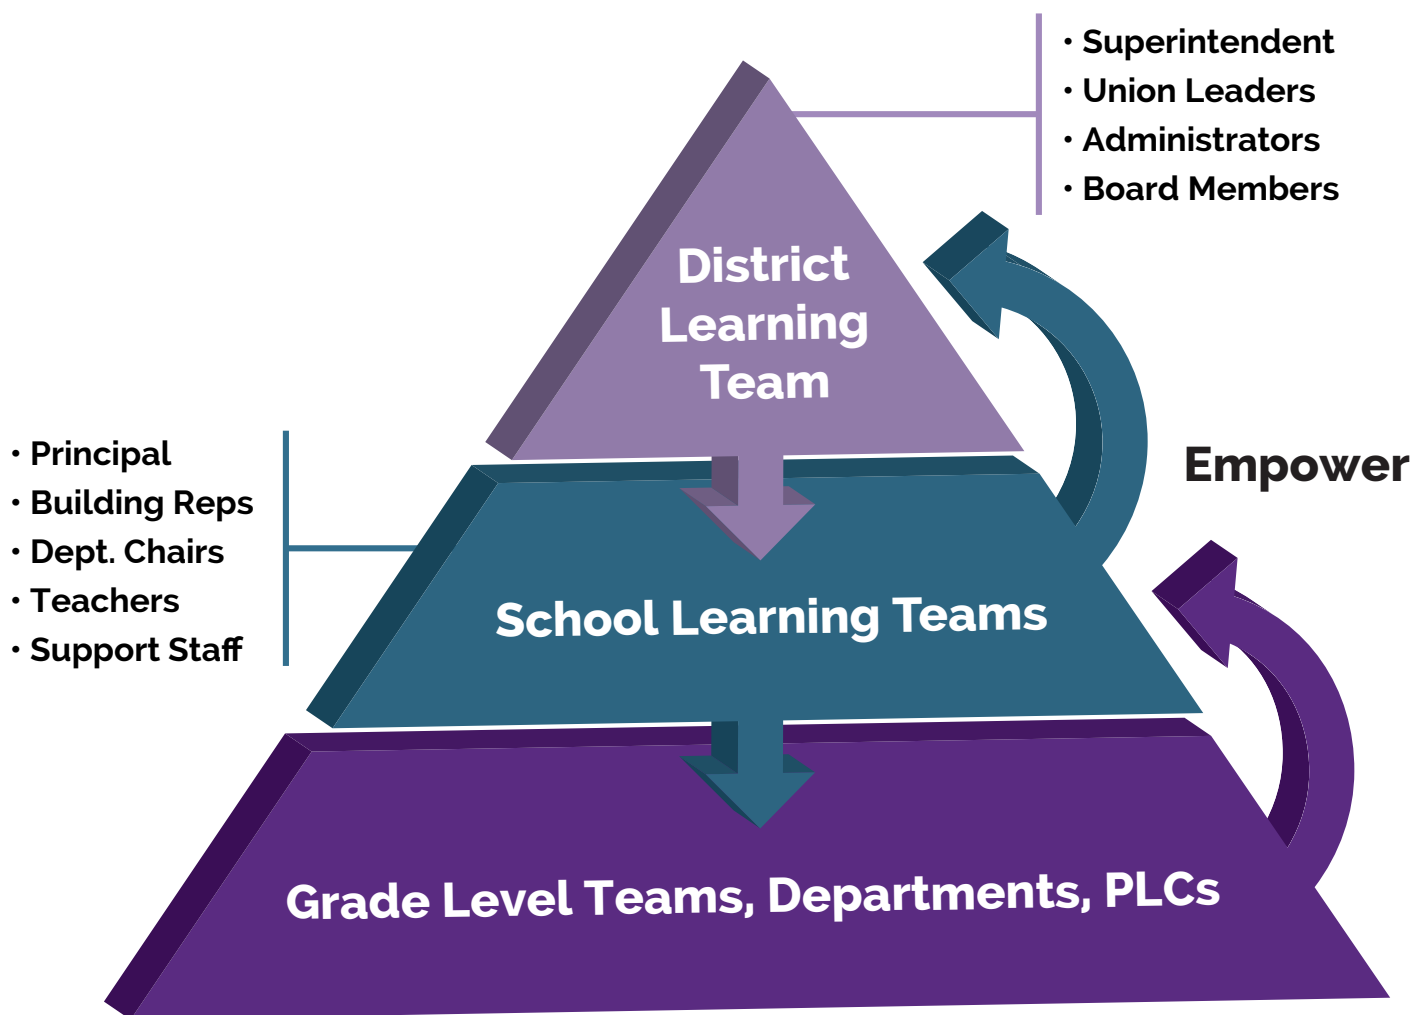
• Superintendent
• Union Leaders
• Administrators
• Board Members

District Learning Team

• Principal
• Building Reps
• Dept. Chairs
• Teachers
• Support Staff

Empower

School Learning Teams

Grade Level Teams, Departments, PLCs